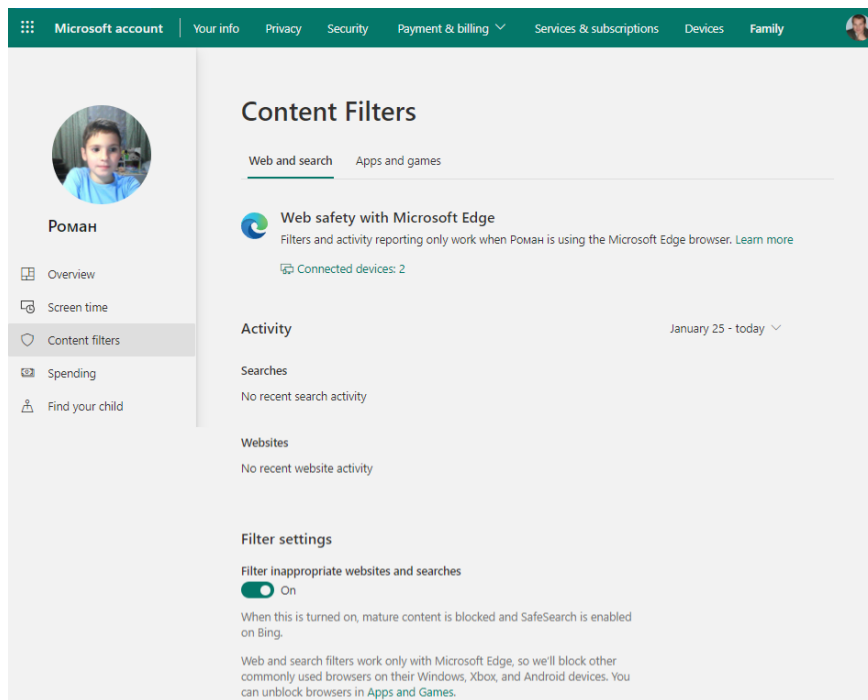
Microsoft account | Your info | Privacy | Security | Payment & billing | Services & subscriptions | Devices | Family

Роман

Overview
Screen time
Content filters
Spending
Find your child

Content Filters

Web and search
Apps and games

Web safety with Microsoft Edge
Filters and activity reporting only work when Роман is using the Microsoft Edge browser. Learn more

Connected devices: 2

Activity
January 25 - today

Searches
No recent search activity

Websites
No recent website activity

Filter settings

Filter inappropriate websites and searches
On

When this is turned on, mature content is blocked and SafeSearch is enabled on Bing.

Web and search filters work only with Microsoft Edge, so we'll block other commonly used browsers on their Windows, Xbox, and Android devices. You can unblock browsers in Apps and Games.